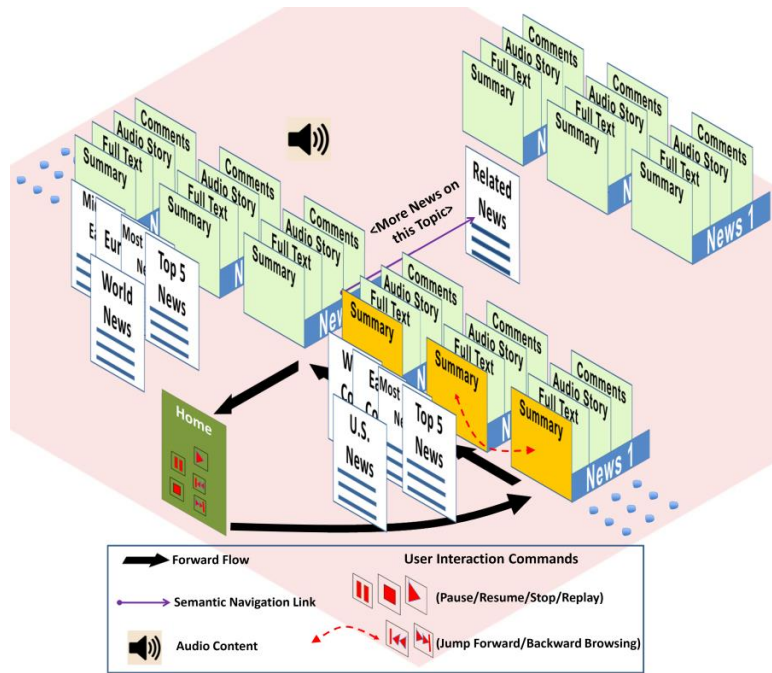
Comments
Audio Story
Full Text
Summary
N

Comments
Audio Story
Full Text
Summary
N

Comments
Audio Story
Full Text
Summary
News 1

Comments
Audio Story
Full Text
Summary
N

Mi
E
Eur
Most
Ne
World News
Top 5 News

Comments
Audio Story
Full Text
Summary
N

Comments
Audio Story
Full Text
Summary
New

<More News on this Topic>
Related News

Comments
Audio Story
Full Text
Summary
N

Comments
Audio Story
Full Text
Summary
N

Comments
Audio Story
Full Text
Summary
News 1

W
Co
Ea
Co
Most
Ne
U.S. News
Top 5 News

Home

Forward Flow
Semantic Navigation Link
Audio Content
User Interaction Commands
(Pause/Resume/Stop/Replay)
(Jump Forward/Backward Browsing)